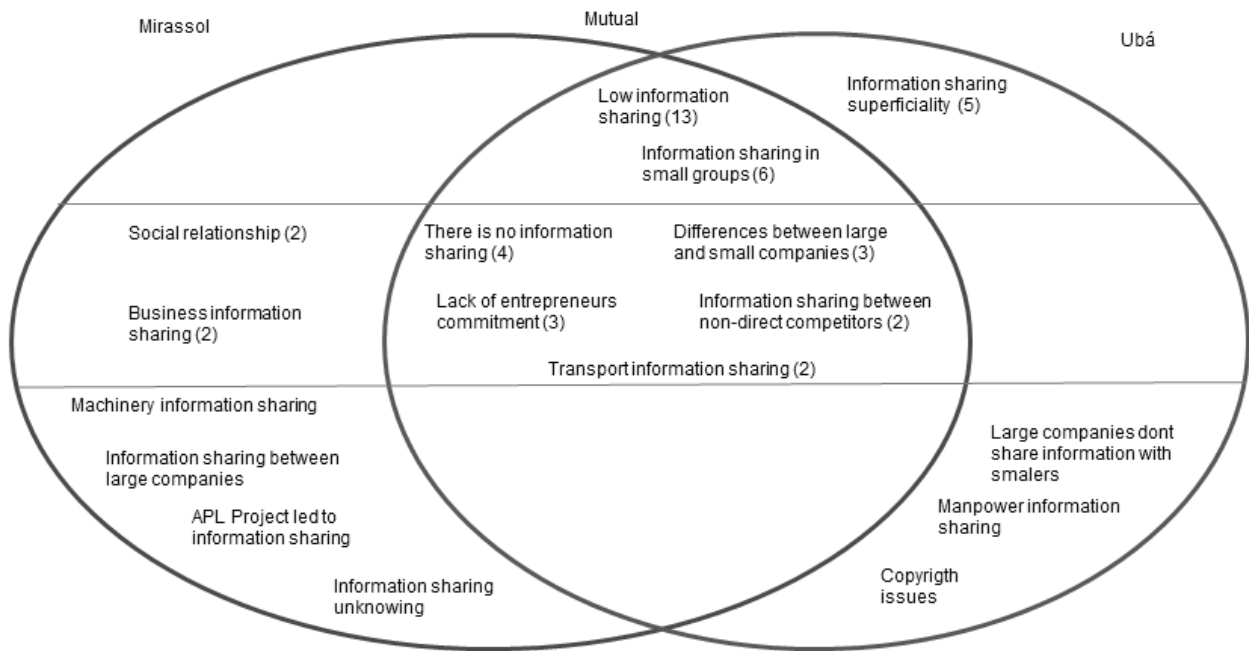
Mirassol

Mutual

Ubá

Low information sharing (13)

Information sharing superficiality (5)

Information sharing in small groups (6)

Social relationship (2)

There is no information sharing (4)

Differences between large and small companies (3)

Business information sharing (2)

Lack of entrepreneurs commitment (3)

Information sharing between non-direct competitors (2)

Transport information sharing (2)

Machinery information sharing

Information sharing between large companies

APL Project led to information sharing

Information sharing unknowing

Large companies dont share information with smalers

Manpower information sharing

Copyrigth issues